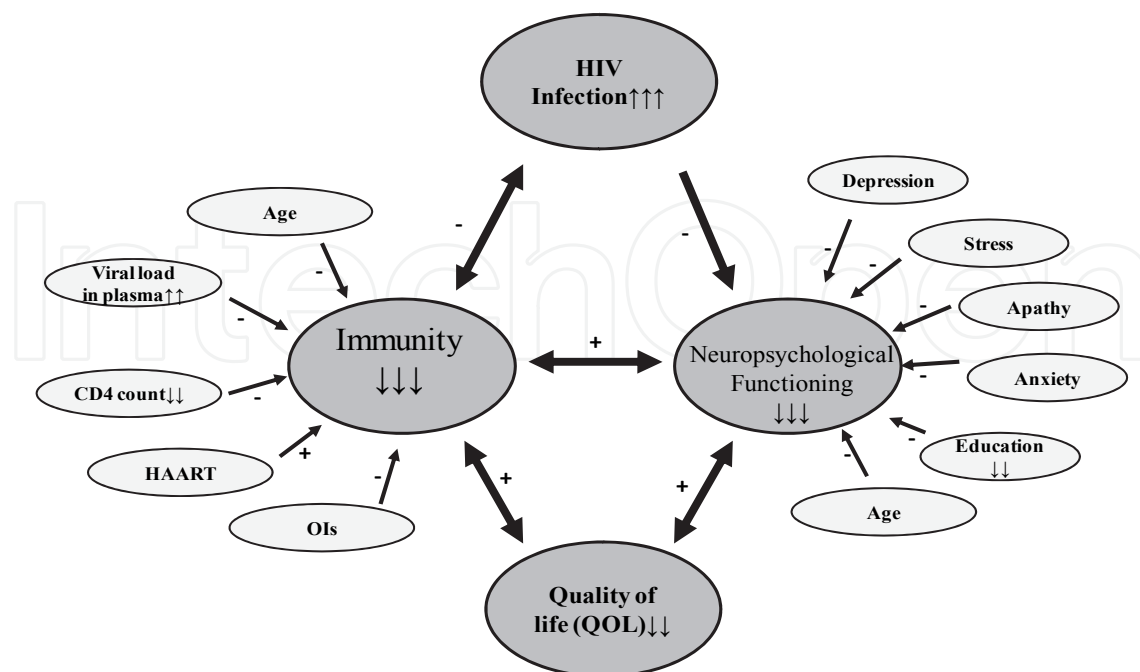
HIV Infection↑↑↑

Age

Viral load in plasma↑↑

CD4 count↓↓

HAART

OIs

Immunity ↓↓↓

-

-

-

-

+

-

+

+

-

+

Neuropsychological Functioning ↓↓↓

Depression

Stress

Apathy

Anxiety

Education ↓↓

Age

-

-

-

-

-

-

Quality of life (QOL)↓↓

IntechOpen